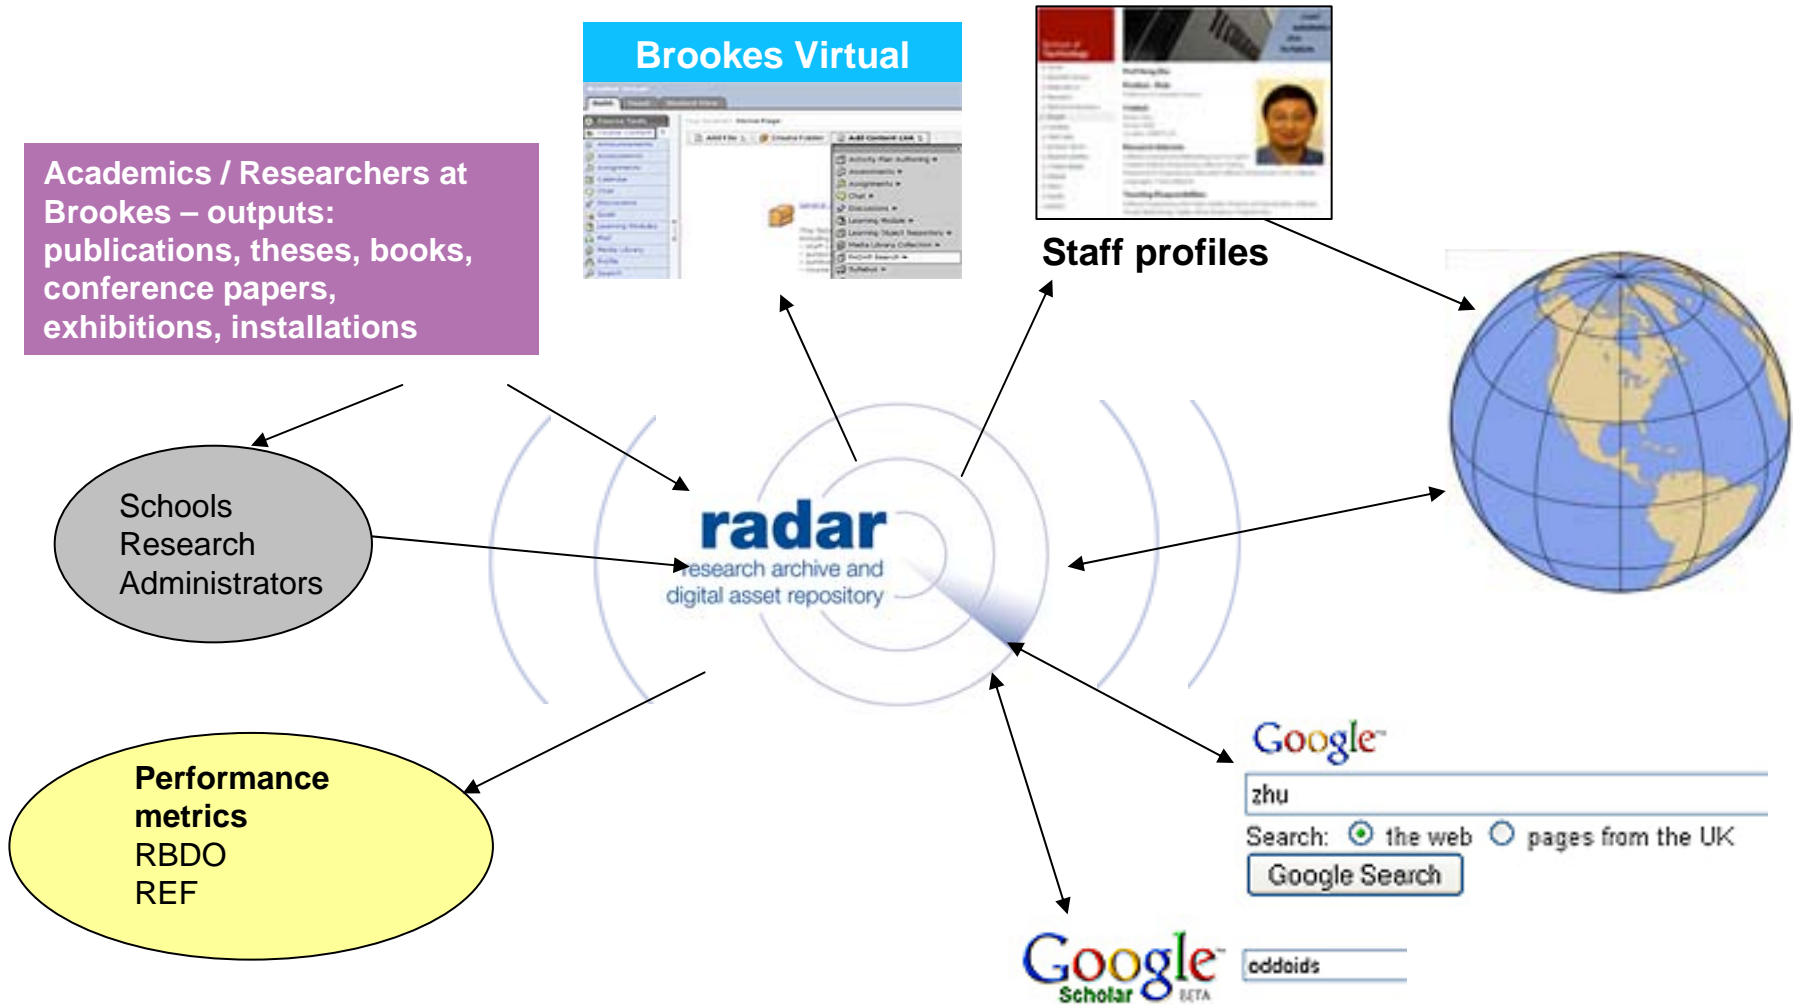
Brookes Virtual

Staff profiles

Academics / Researchers at Brookes – outputs: publications, theses, books, conference papers, exhibitions, installations

Schools Research Administrators

radar
research archive and digital asset repository

Performance metrics
RBDO
REF

Google
zhu
Search: the web pages from the UK
Google Search

Google Scholar BETA
oddoids